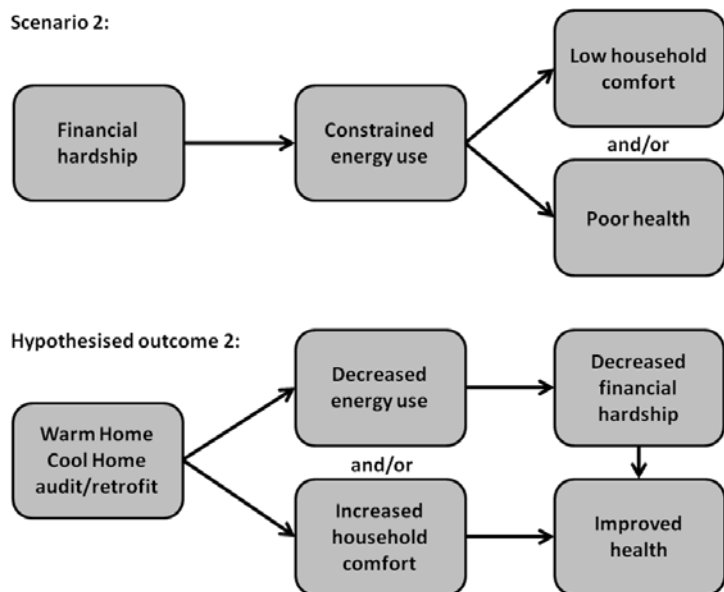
Scenario 2:

Financial hardship

Constrained energy use

Low household comfort

and/or

Poor health

Hypothesised outcome 2:

Warm Home Cool Home audit/retrofit

Decreased energy use

and/or

Increased household comfort

Decreased financial hardship

Improved health